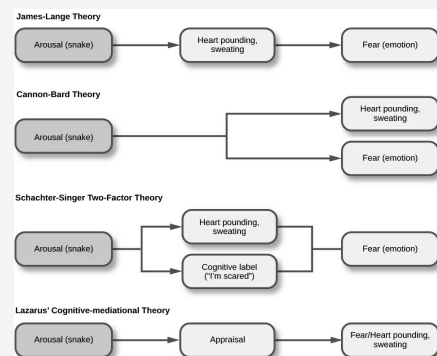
James-Lange Theory

Arousal (snake)

Heart pounding, sweating

Fear (emotion)

Cannon-Bard Theory

Arousal (snake)

Heart pounding, sweating

Fear (emotion)

Schachter-Singer Two-Factor Theory

Arousal (snake)

Heart pounding, sweating

Cognitive label ("I'm scared")

Fear (emotion)

Lazarus' Cognitive-mediational Theory

Arousal (snake)

Appraisal

Fear/Heart pounding, sweating